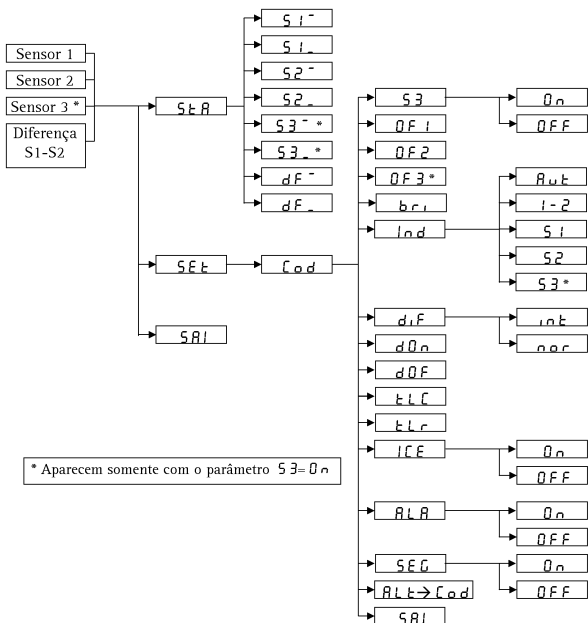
Sensor 1
Sensor 2
Sensor 3 *
Diferença S1-S2

StA
S1¯
S1_
S2¯
S2_
S3¯ *
S3_ *
dF¯
dF_

SEt
Cod
S3
On
OFF
OF1
OF2
OF3 *
bri
Ind
Aut
1-2
S1
S2
S3 *
diF
int
nor
dOn
dOF
tLC
tLr
ICE
On
OFF
ALA
On
OFF
SEG
On
OFF
ALt→Cod
SAI

SAI

* Aparecem somente com o parâmetro S3=On